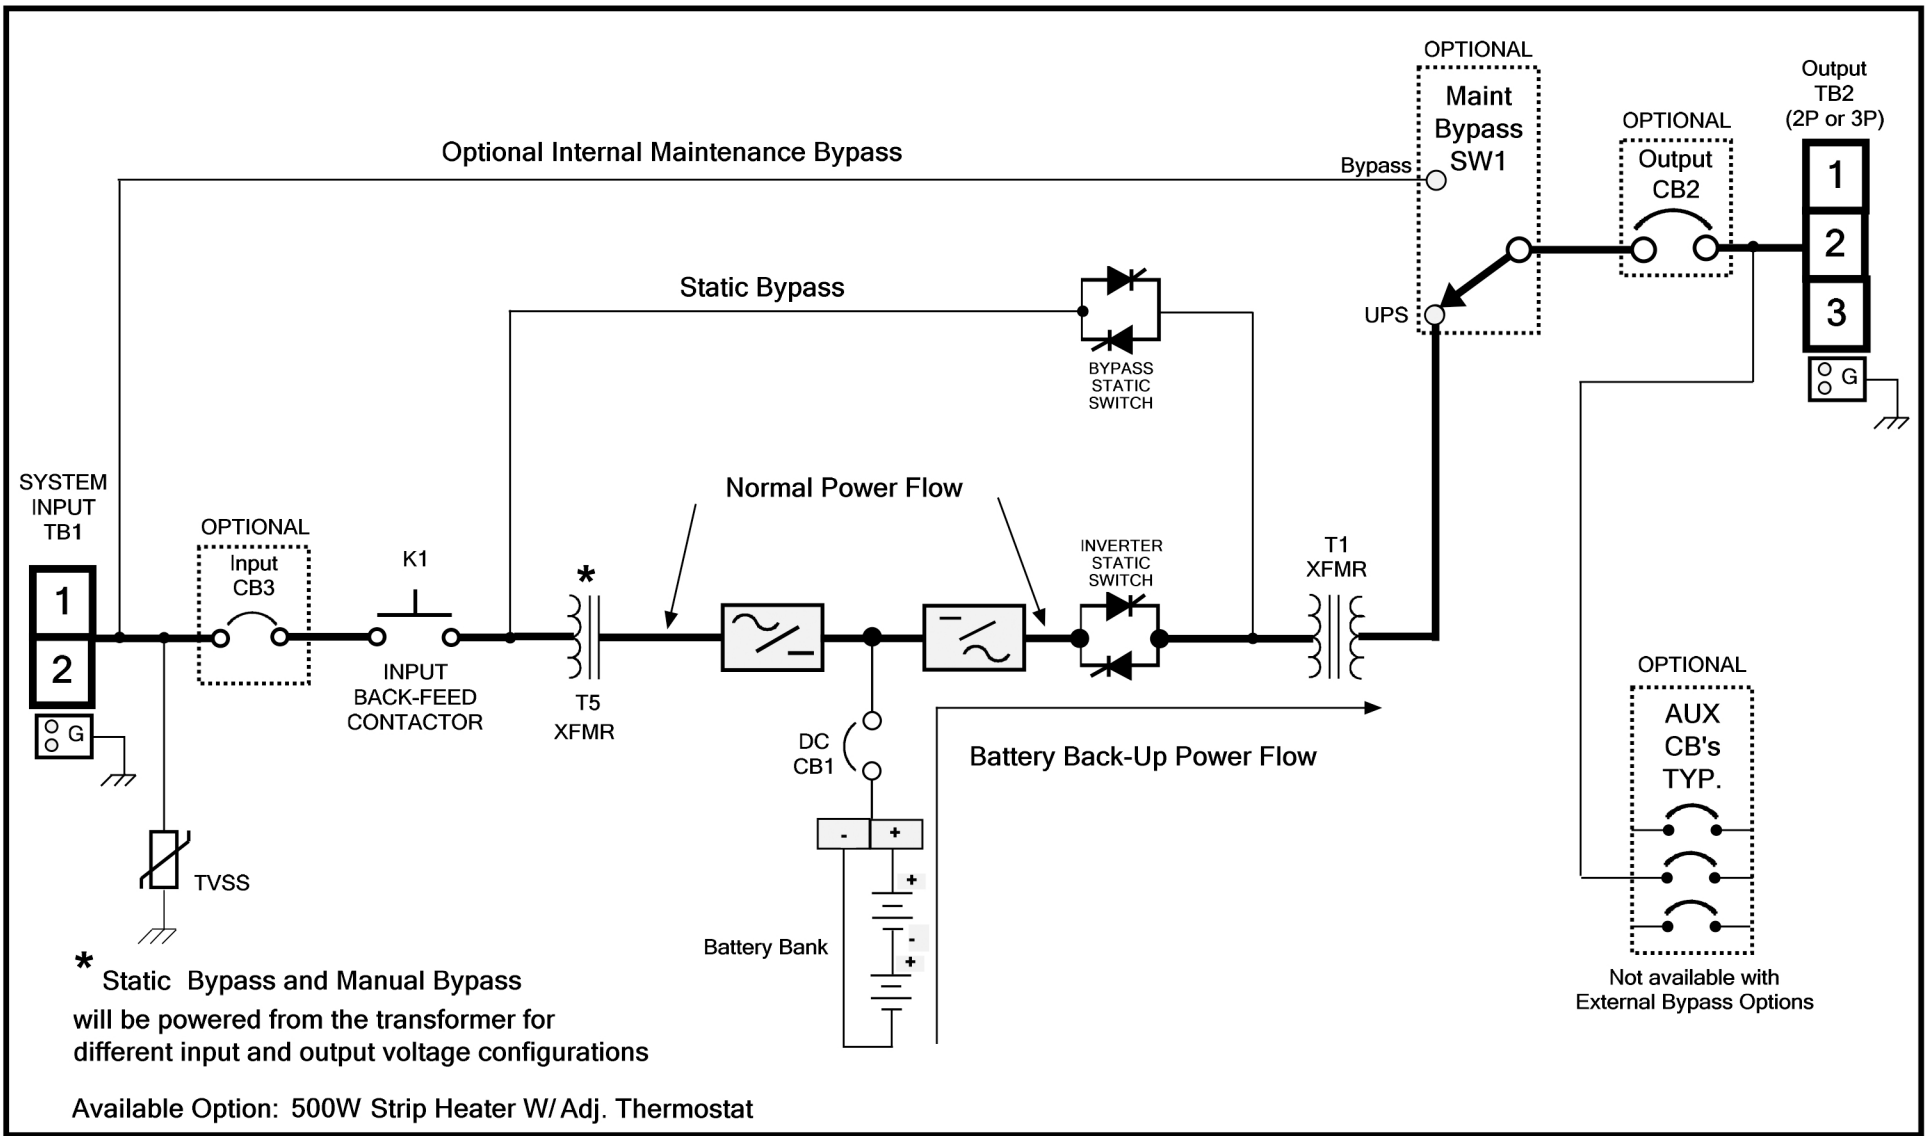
OPTIONAL
Maint Bypass SW1
Output TB2 (2P or 3P)
OPTIONAL
Output CB2
Optional Internal Maintenance Bypass
Bypass
1
2
3
G
Static Bypass
UPS
BYPASS STATIC SWITCH
SYSTEM INPUT TB1
OPTIONAL
Input CB3
K1
Normal Power Flow
INVERTER STATIC SWITCH
T1 XFMR
*
1
2
G
INPUT BACK-FEED CONTACTOR
T5 XFMR
DC CB1
Battery Back-Up Power Flow
OPTIONAL
AUX CB's TYP.
-
+
+
-
+
TVSS
Battery Bank
* Static Bypass and Manual Bypass will be powered from the transformer for different input and output voltage configurations
Not available with External Bypass Options
Available Option: 500W Strip Heater W/ Adj. Thermostat